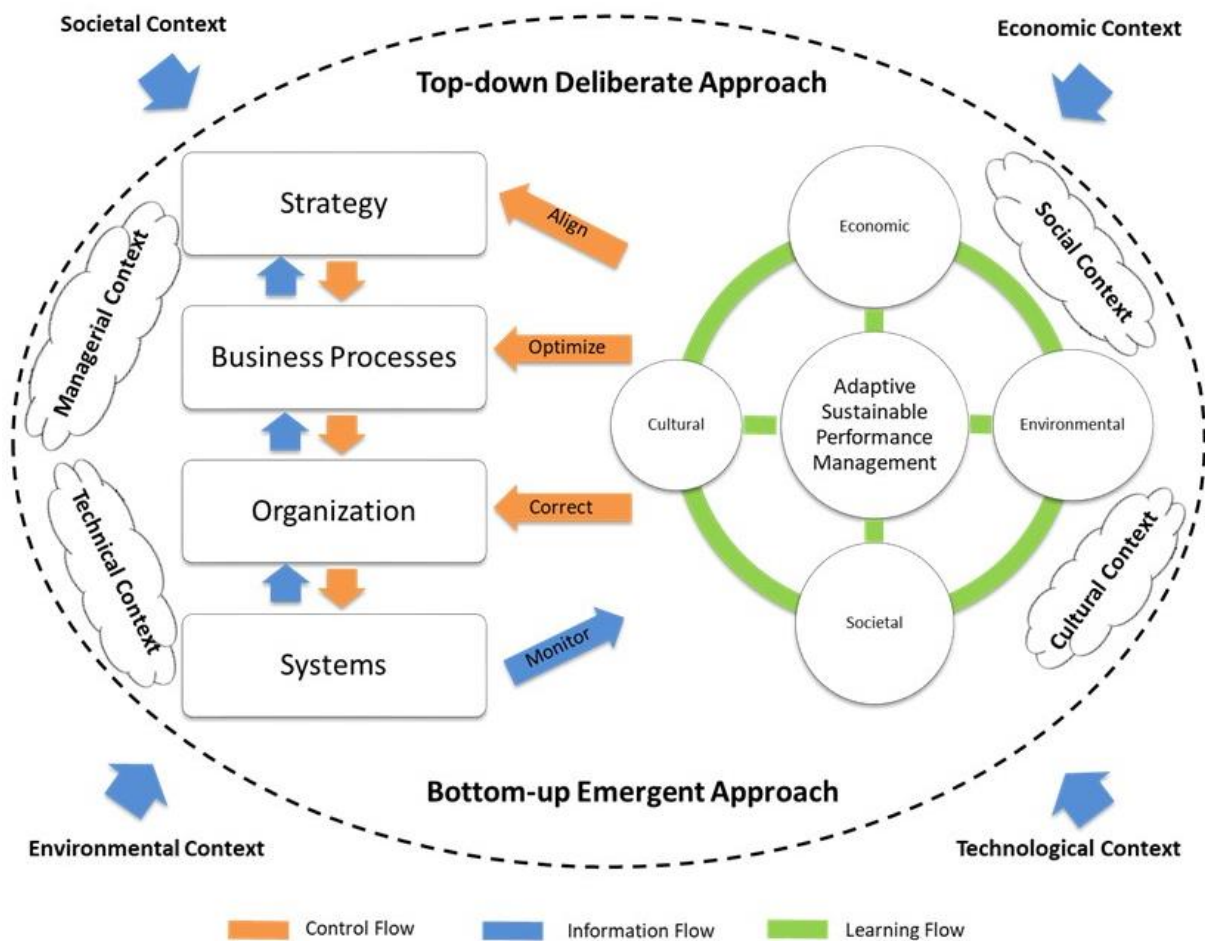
Societal Context

Economic Context

Top-down Deliberate Approach

Managerial Context

Strategy

Align

Economic

Social Context

Business Processes

Optimize

Cultural

Adaptive Sustainable Performance Management

Environmental

Technical Context

Organization

Correct

Cultural Context

Systems

Monitor

Societal

Bottom-up Emergent Approach

Environmental Context

Technological Context

Control Flow

Information Flow

Learning Flow